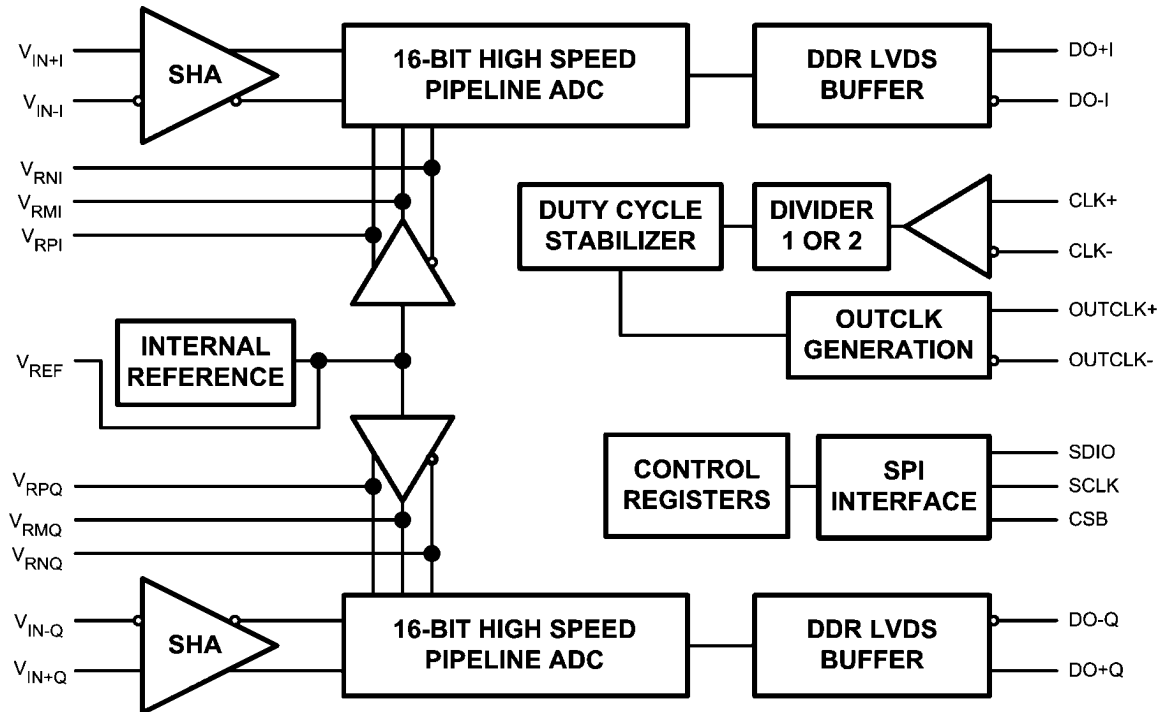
$V_{IN+I}$

SHA

$V_{IN-I}$

16-BIT HIGH SPEED PIPELINE ADC

DDR LVDS BUFFER

DO+I

DO-I

$V_{RNI}$

$V_{RMI}$

$V_{RPI}$

DUTY CYCLE STABILIZER

DIVIDER 1 OR 2

CLK+

CLK-

OUTCLK GENERATION

OUTCLK+

OUTCLK-

$V_{REF}$

INTERNAL REFERENCE

CONTROL REGISTERS

SPI INTERFACE

SDIO

SCLK

CSB

$V_{RPQ}$

$V_{RMQ}$

$V_{RNQ}$

$V_{IN-Q}$

SHA

$V_{IN+Q}$

16-BIT HIGH SPEED PIPELINE ADC

DDR LVDS BUFFER

DO-Q

DO+Q